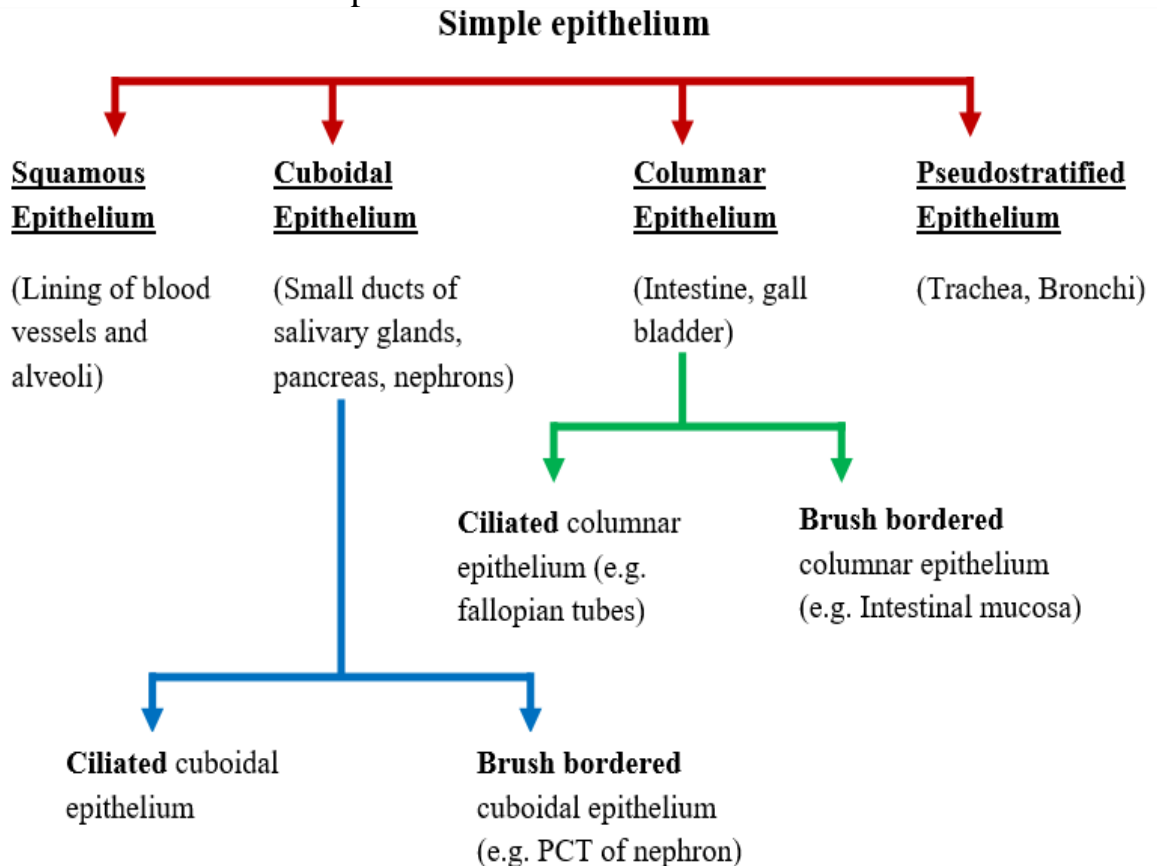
Simple epithelium

Squamous Epithelium

(Lining of blood vessels and alveoli)

Cuboidal Epithelium

(Small ducts of salivary glands, pancreas, nephrons)

Columnar Epithelium

(Intestine, gall bladder)

Pseudostratified Epithelium

(Trachea, Bronchi)

Ciliated columnar epithelium (e.g. fallopian tubes)

Brush bordered columnar epithelium (e.g. Intestinal mucosa)

Ciliated cuboidal epithelium

Brush bordered cuboidal epithelium (e.g. PCT of nephron)